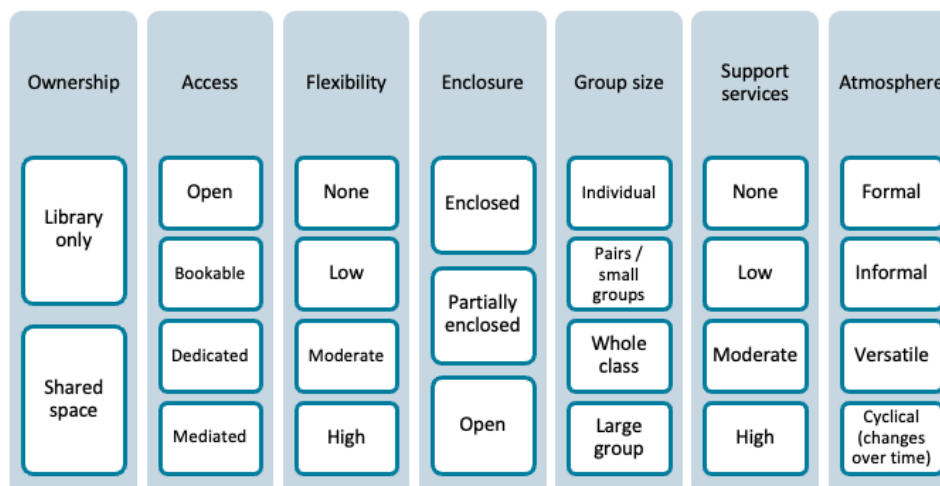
Ownership

Library only

Shared space

Access

Open

Bookable

Dedicated

Mediated

Flexibility

None

Low

Moderate

High

Enclosure

Enclosed

Partially enclosed

Open

Group size

Individual

Pairs / small groups

Whole class

Large group

Support services

None

Low

Moderate

High

Atmosphere

Formal

Informal

Versatile

Cyclical (changes over time)